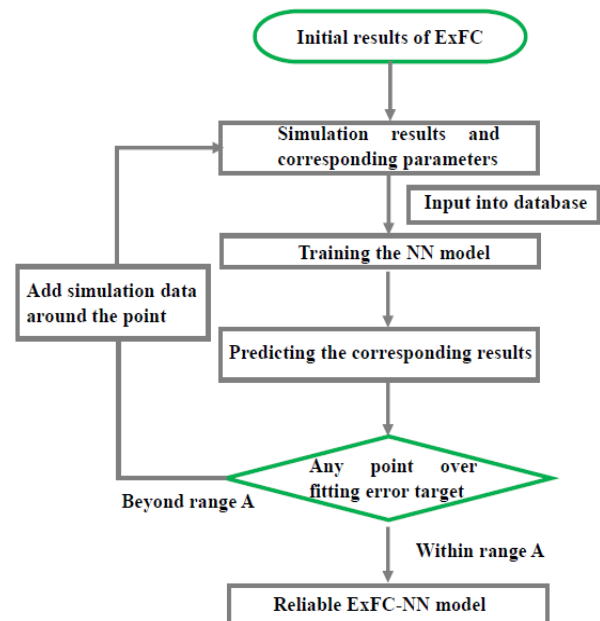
Initial results of ExFC

Simulation results and corresponding parameters

Input into database

Training the NN model

Add simulation data around the point

Predicting the corresponding results

Any point over fitting error target

Beyond range A

Within range A

Reliable ExFC-NN model